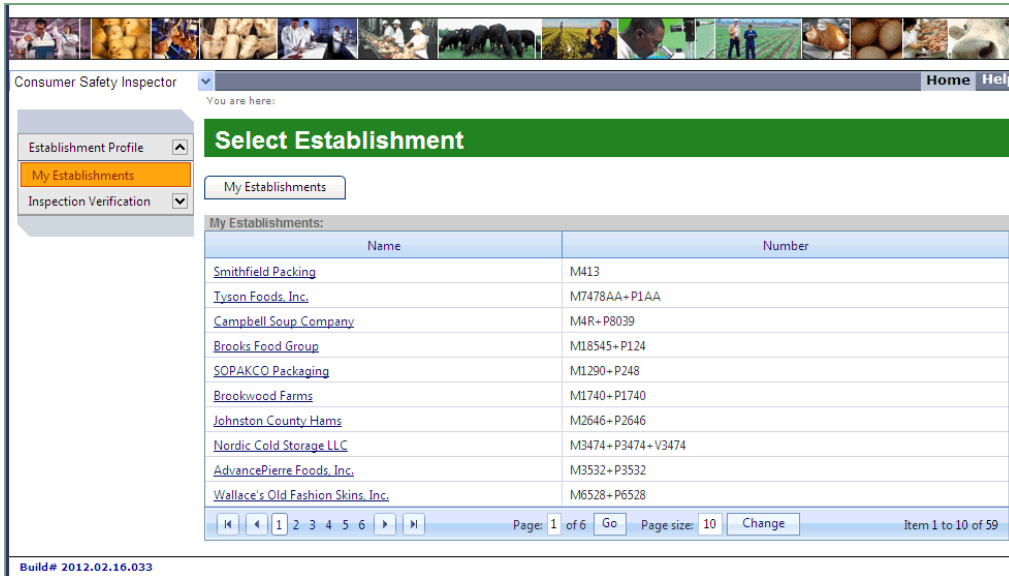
Consumer Safety Inspector

Home Hel

You are here:

Establishment Profile

My Establishments

Inspection Verification

Select Establishment

My Establishments

My Establishments:

| Name | Number |
|---|---|
| Smithfield Packing | M413 |
| Tyson Foods, Inc. | M7478AA+P1AA |
| Campbell Soup Company | M4R+P8039 |
| Brooks Food Group | M18545+P124 |
| SOPAKCO Packaging | M1290+P248 |
| Brookwood Farms | M1740+P1740 |
| Johnston County Hams | M2646+P2646 |
| Nordic Cold Storage LLC | M3474+P3474+V3474 |
| AdvancePierre Foods, Inc. | M3532+P3532 |
| Wallace's Old Fashion Skins, Inc. | M6528+P6528 |

1 2 3 4 5 6 Page: 1 of 6 Go Page size: 10 Change Item 1 to 10 of 59

Build# 2012.02.16.033